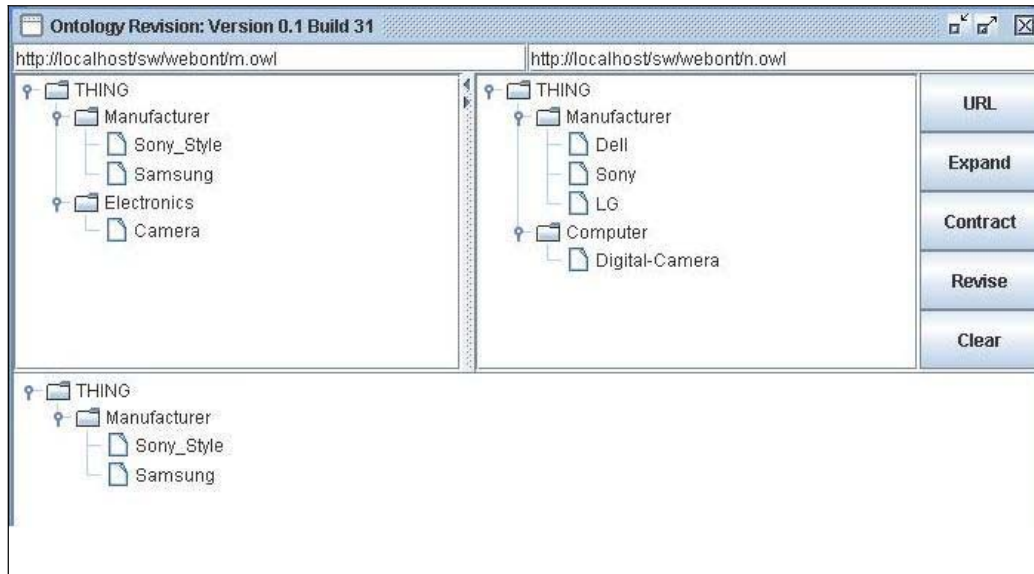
Ontology Revision: Version 0.1 Build 31

http://localhost/sw/webont/m.owl

http://localhost/sw/webont/n.owl

THING
Manufacturer
Sony_Style
Samsung
Electronics
Camera

THING
Manufacturer
Dell
Sony
LG
Computer
Digital-Camera

URL
Expand
Contract
Revise
Clear

THING
Manufacturer
Sony_Style
Samsung